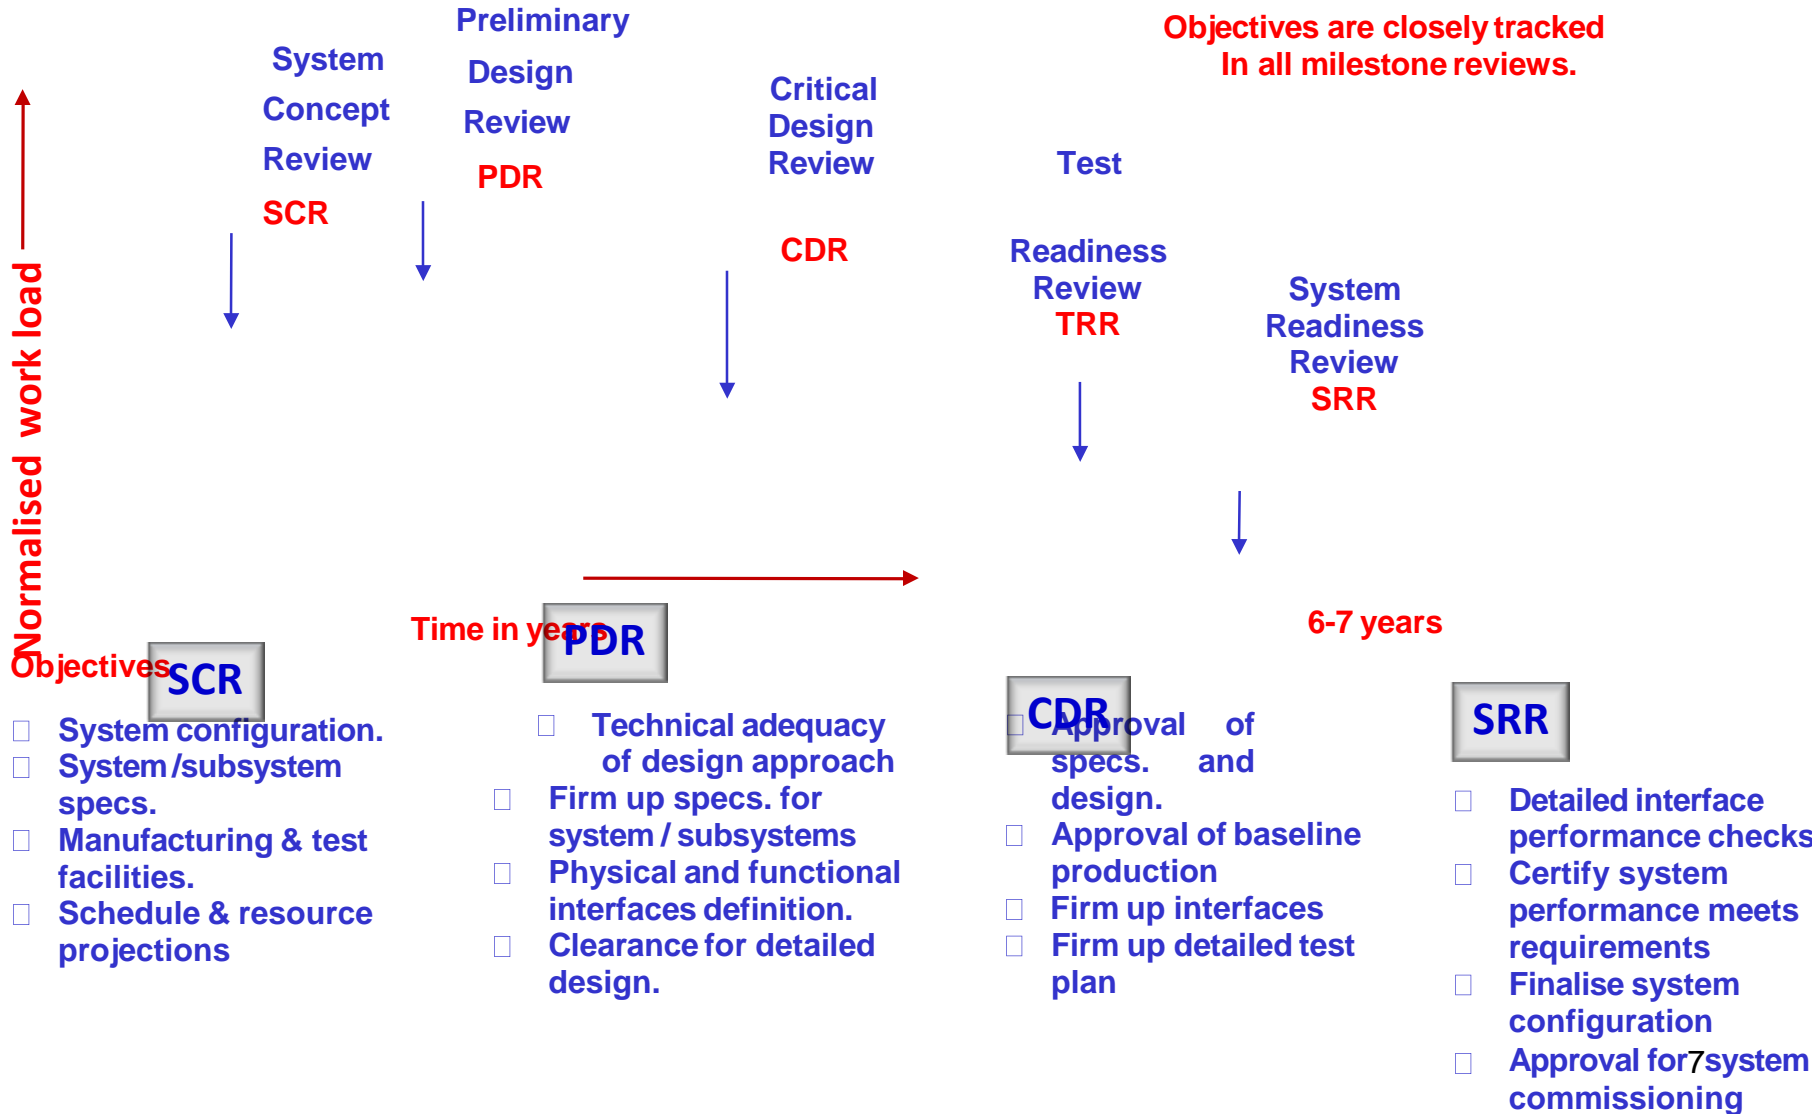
Preliminary Design Review PDR

System Concept Review SCR

Critical Design Review CDR

Objectives are closely tracked In all milestone reviews.

Test Readiness Review TRR

System Readiness Review SRR

Normalised work load

Time in years

6-7 years

Objectives

SCR

System configuration.
System /subsystem specs.
Manufacturing & test facilities.
Schedule & resource projections

PDR

Technical adequacy of design approach
Firm up specs. for system / subsystems
Physical and functional interfaces definition.
Clearance for detailed design.

CDR

Approval of specs. and design.
Approval of baseline production
Firm up interfaces
Firm up detailed test plan

SRR

Detailed interface performance checks
Certify system performance meets requirements
Finalise system configuration
Approval for system commissioning

7